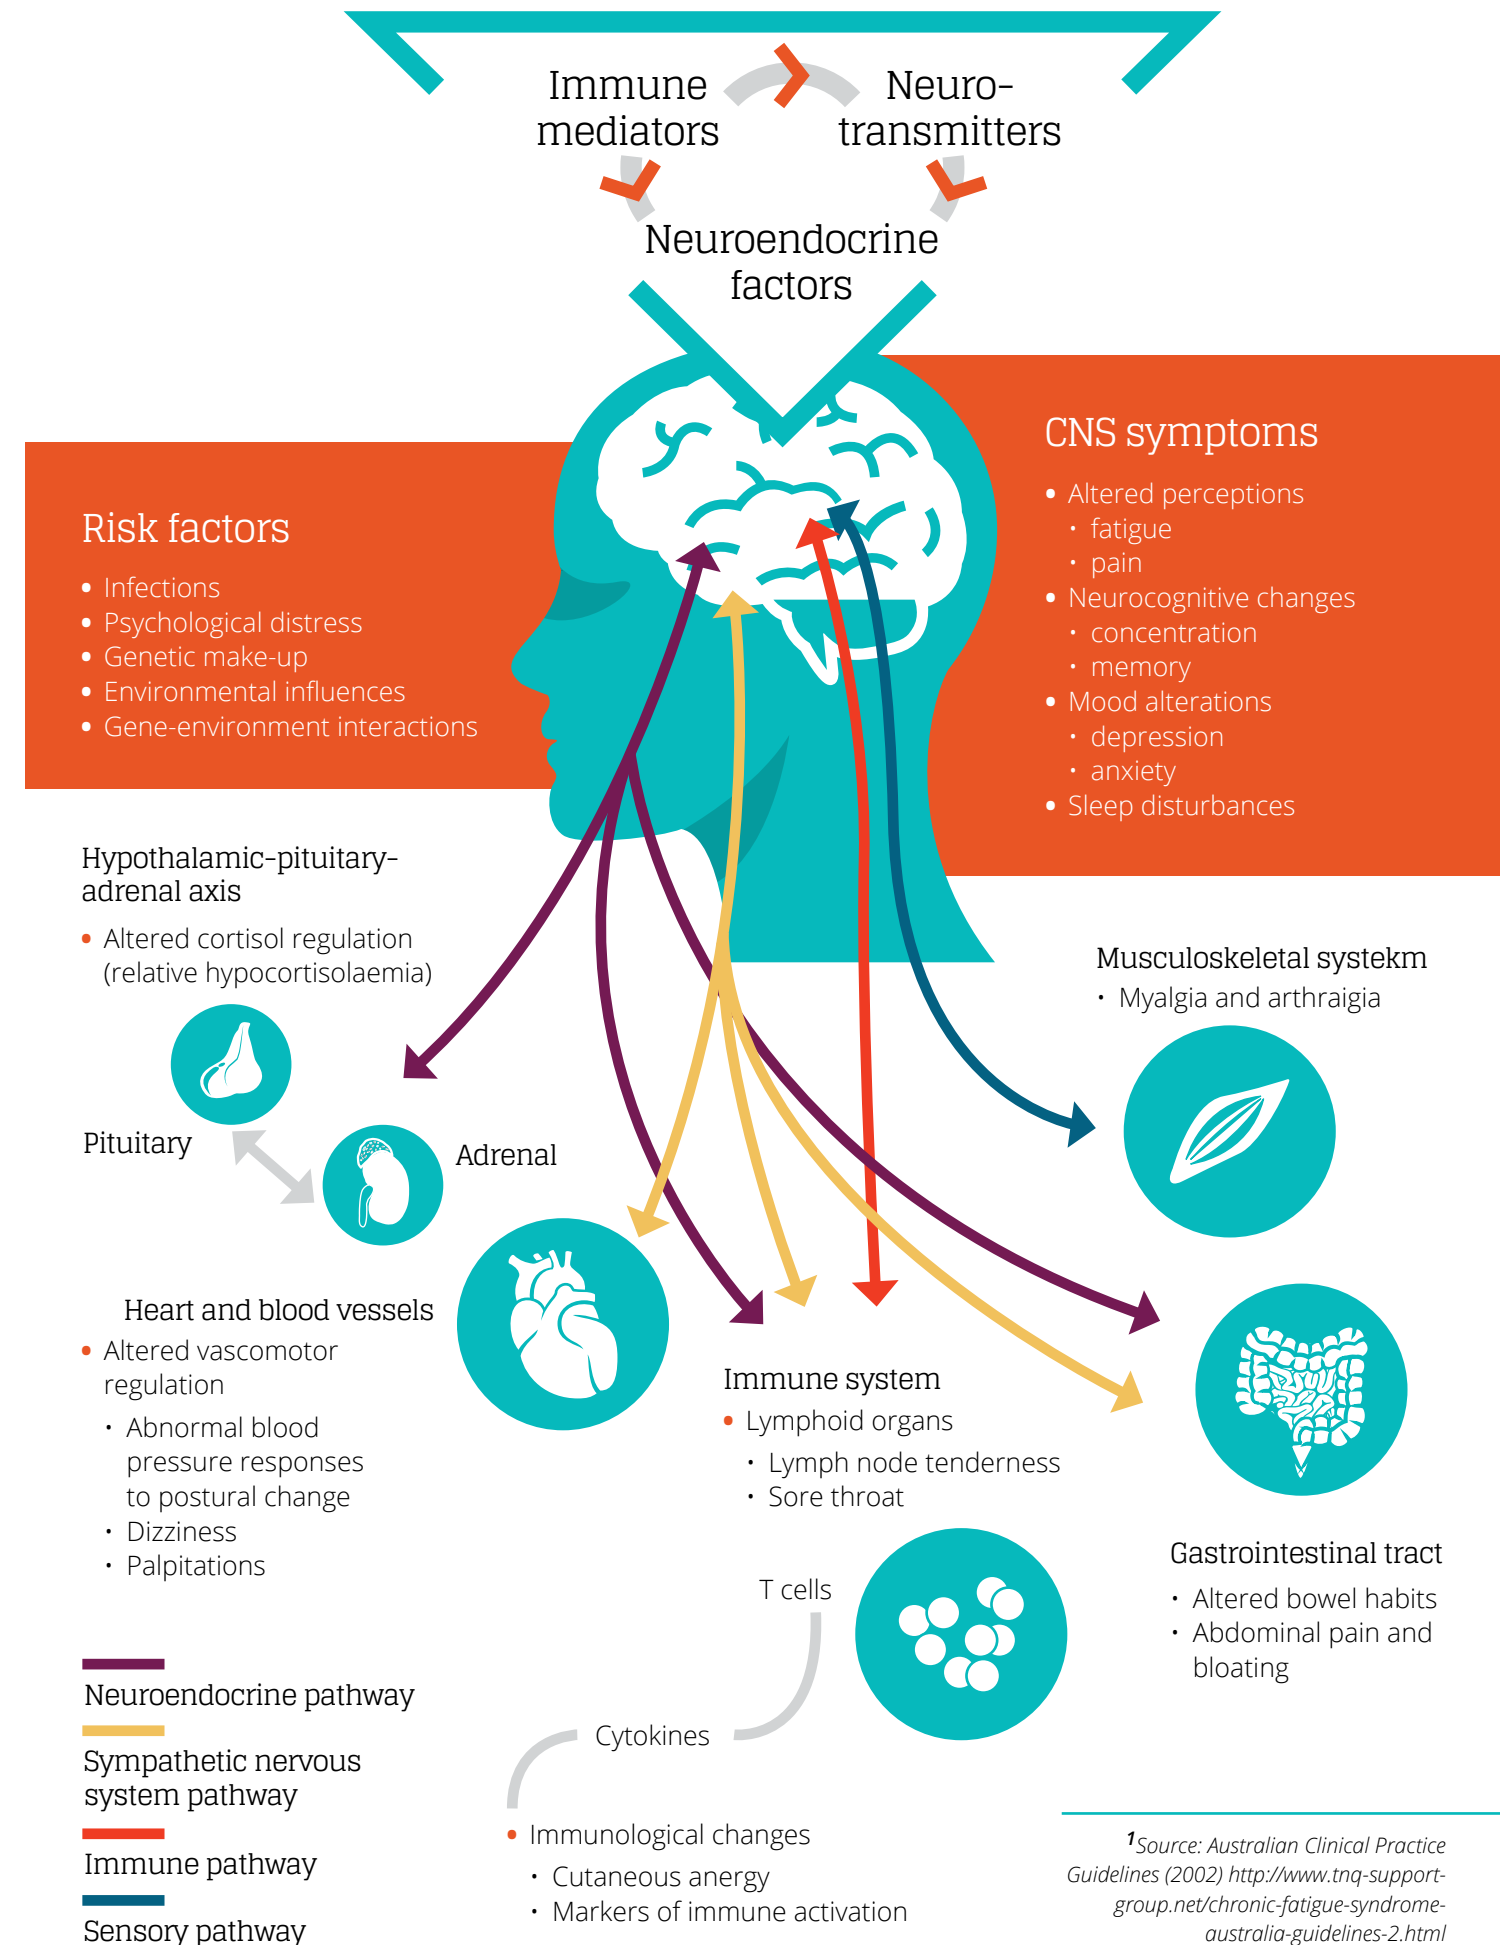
Immune mediators

Neuro-transmitters

Neuroendocrine factors

CNS symptoms
• Altered perceptions
 • fatigue
 • pain
• Neurocognitive changes
 • concentration
 • memory
• Mood alterations
 • depression
 • anxiety
• Sleep disturbances

Risk factors
• Infections
• Psychological distress
• Genetic make-up
• Environmental influences
• Gene-environment interactions

Hypothalamic-pituitary-adrenal axis
• Altered cortisol regulation (relative hypocortisolaemia)

Pituitary

Adrenal

Musculoskeletal systekm
• Myalgia and arthraigia

Heart and blood vessels
• Altered vascomotor regulation
 • Abnormal blood pressure responses to postural change
 • Dizziness
 • Palpitations

Immune system
• Lymphoid organs
 • Lymph node tenderness
 • Sore throat

T cells

Cytokines

• Immunological changes
 • Cutaneous anergy
 • Markers of immune activation

Gastrointestinal tract
• Altered bowel habits
• Abdominal pain and bloating

Neuroendocrine pathway

Sympathetic nervous system pathway

Immune pathway

Sensory pathway

$^1$Source: Australian Clinical Practice Guidelines (2002) http://www.tnq-support-group.net/chronic-fatigue-syndrome-australia-guidelines-2.html